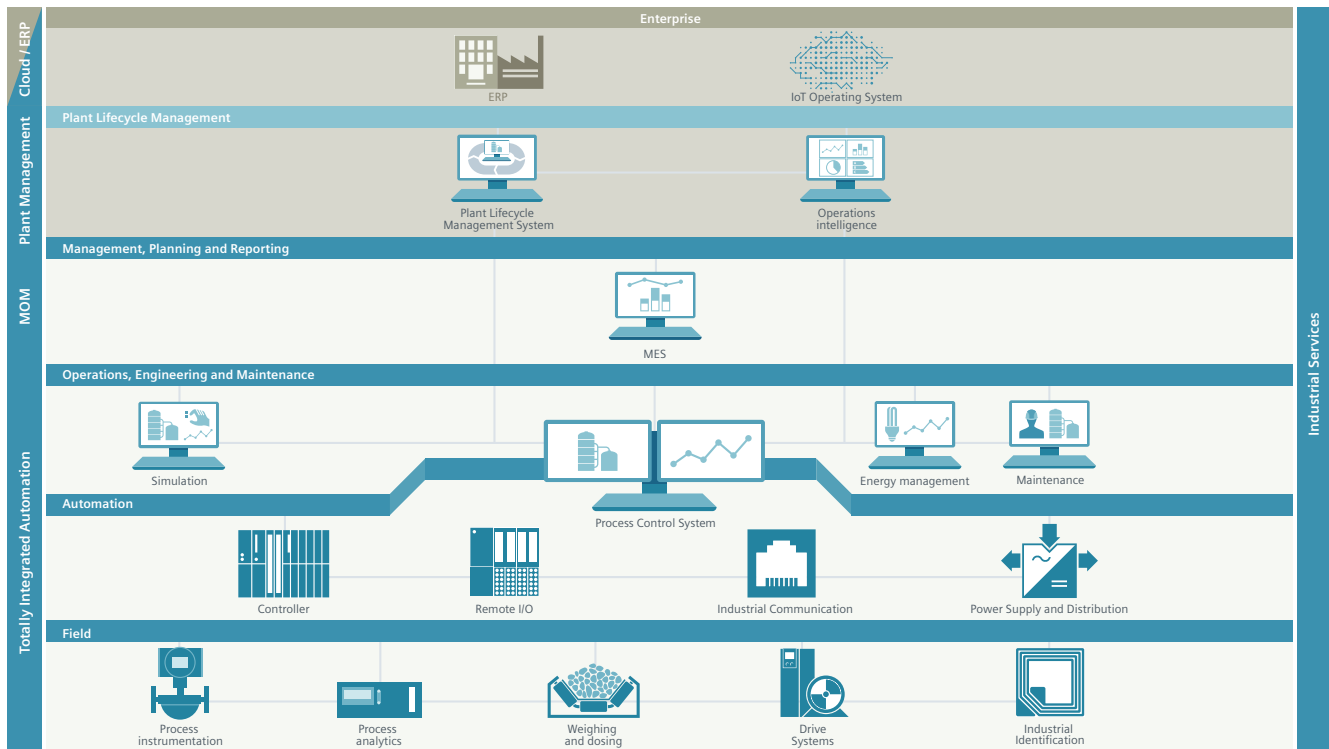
Cloud / ERP

Enterprise

ERP

IoT Operating System

Plant Management

Plant Lifecycle Management

Plant Lifecycle Management System

Operations intelligence

MOM

Management, Planning and Reporting

MES

Operations, Engineering and Maintenance

Simulation

Energy management

Maintenance

Totally Integrated Automation

Automation

Process Control System

Controller

Remote I/O

Industrial Communication

Power Supply and Distribution

Field

Process instrumentation

Process analytics

Weighing and dosing

Drive Systems

Industrial Identification

Industrial Services